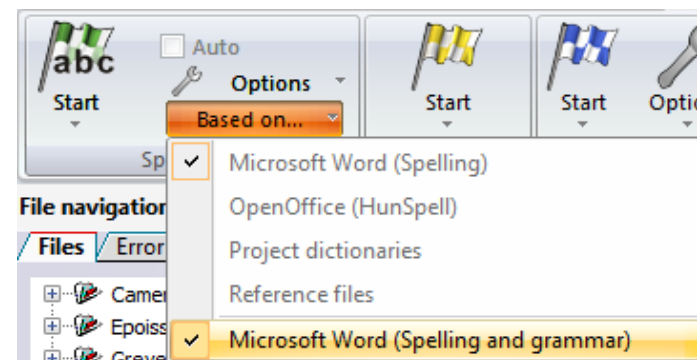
abc
Start
Auto
Options
Based on...
Start
Start
Optio
Sp
Microsoft Word (Spelling)
OpenOffice (HunSpell)
Project dictionaries
Reference files
Microsoft Word (Spelling and grammar)
File navigatio
Files
Error
Camer
Epoiss
Greve